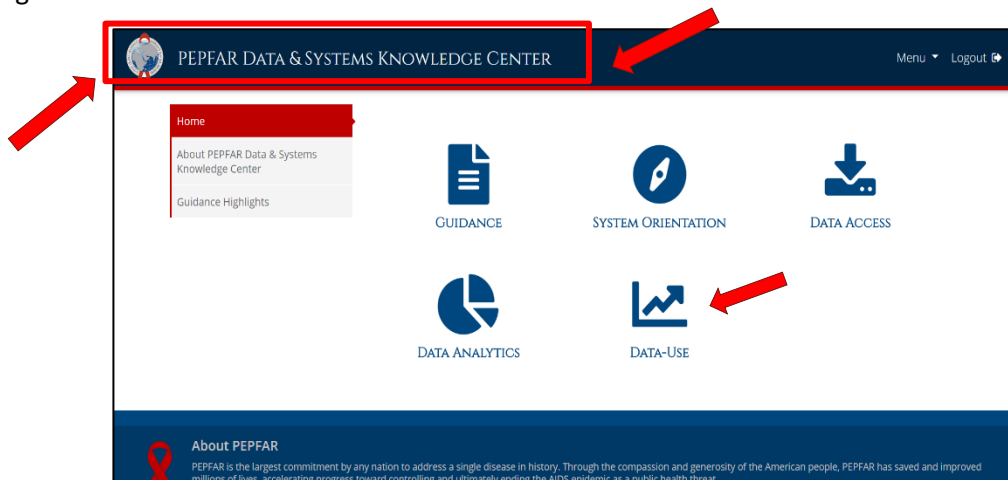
PEPFAR Data & Systems Knowledge Center

Menu Logout

Home

About PEPFAR Data & Systems Knowledge Center

Guidance Highlights

Guidance

System Orientation

Data Access

Data Analytics

Data-Use

About PEPFAR

PEPFAR is the largest commitment by any nation to address a single disease in history. Through the compassion and generosity of the American people, PEPFAR has saved and improved millions of lives, accelerating progress toward controlling and ultimately ending the AIDS epidemic as a public health threat.